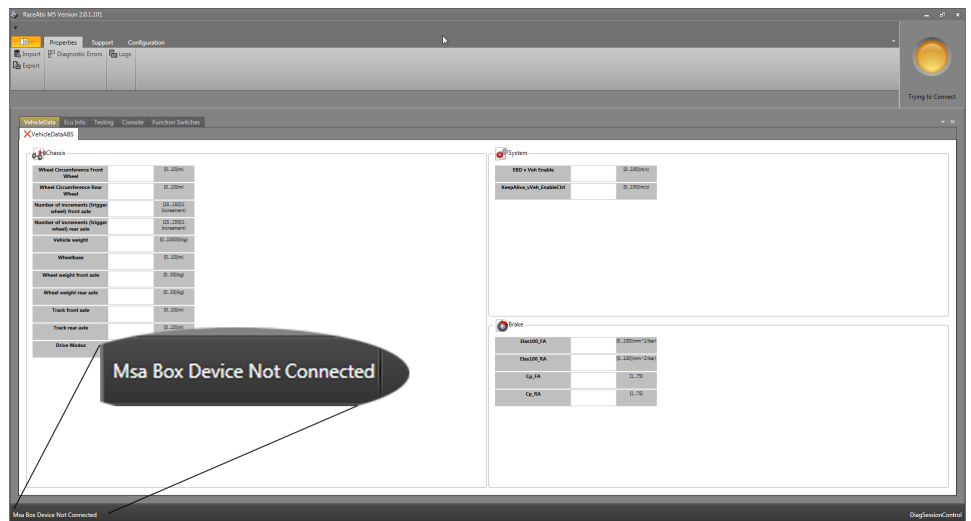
RaceAbs M5 Version 2.0.1.101

File Properties Support Configuration

Import Diagnostic Errors Logs
Export

Trying to Connect

VehicleData Ecu Info Testing Console Function Switches

VehicleDataABS

Chassis

| Wheel Circumference Front Wheel | | [0...10](m) |
|---|---|---|
| Wheel Circumference Rear Wheel | | [0...10](m) |
| Number of increments (trigger wheel) front axle | | [25...150](1 Increament) |
| Number of increments (trigger wheel) rear axle | | [25...150](1 Increament) |
| Vehicle weight | | [0...10000](kg) |
| Wheelbase | | [0...10](m) |
| Wheel weight front axle | | [0...50](kg) |
| Wheel weight rear axle | | [0...50](kg) |
| Track front axle | | [0...10](m) |
| Track rear axle | | [0...10](m) |
| Drive Modus | | |

System

| EBD + Vsh Enable | | [0...100](m/s) |
|---|---|---|
| KeepAlive_vVeh_EnableCtrl | | [0...100](m/s) |

Brake

| Elas100_FA | | [0...100](mm^2/bar) |
|---|---|---|
| Elas100_RA | | [0...100](mm^2/bar) |
| Cp_FA | | [1...75] |
| Cp_RA | | [1...75] |

Msa Box Device Not Connected

Msa Box Device Not Connected

DiagSessionControl